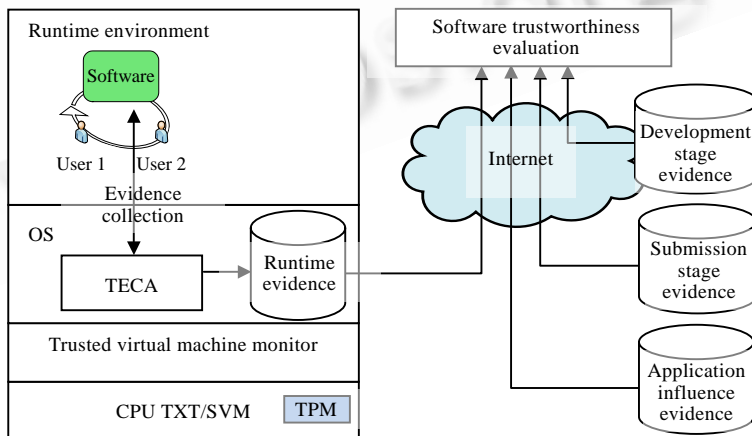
Runtime environment

Software

User 1

User 2

Evidence collection

OS

TECA

Runtime evidence

Trusted virtual machine monitor

CPU TXT/SVM

TPM

Software trustworthiness evaluation

Internet

Development stage evidence

Submission stage evidence

Application influence evidence